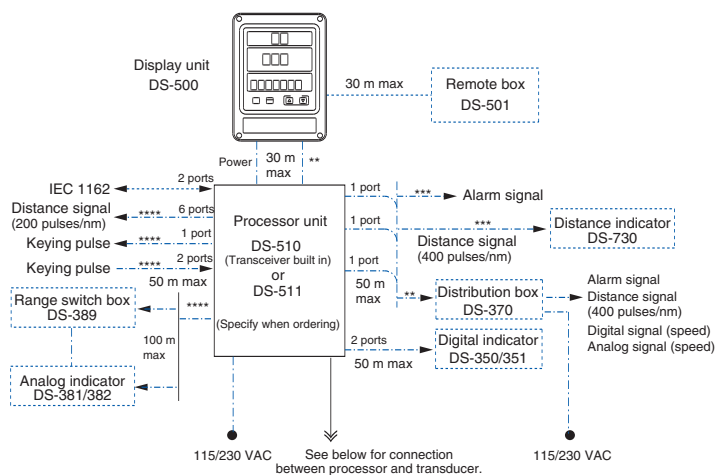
Display unit
DS-500

30 m max

Remote box
DS-501

Power

30 m max

**

IEC 1162

2 ports

Distance signal
(200 pulses/nm)

****

6 ports

Keying pulse

****

1 port

Keying pulse

****

2 ports

50 m max

Processor unit
DS-510
(Transceiver built in)
or
DS-511
(Specify when ordering)

1 port

***

Alarm signal

1 port

***

Distance indicator
DS-730

Distance signal
(400 pulses/nm)

1 port

50 m max

**

Distribution box
DS-370

Alarm signal
Distance signal
(400 pulses/nm)
Digital signal (speed)
Analog signal (speed)

Range switch box
DS-389

****

100 m max

2 ports

Digital indicator
DS-350/351

50 m max

Analog indicator
DS-381/382

115/230 VAC

See below for connection between processor and transducer.

115/230 VAC